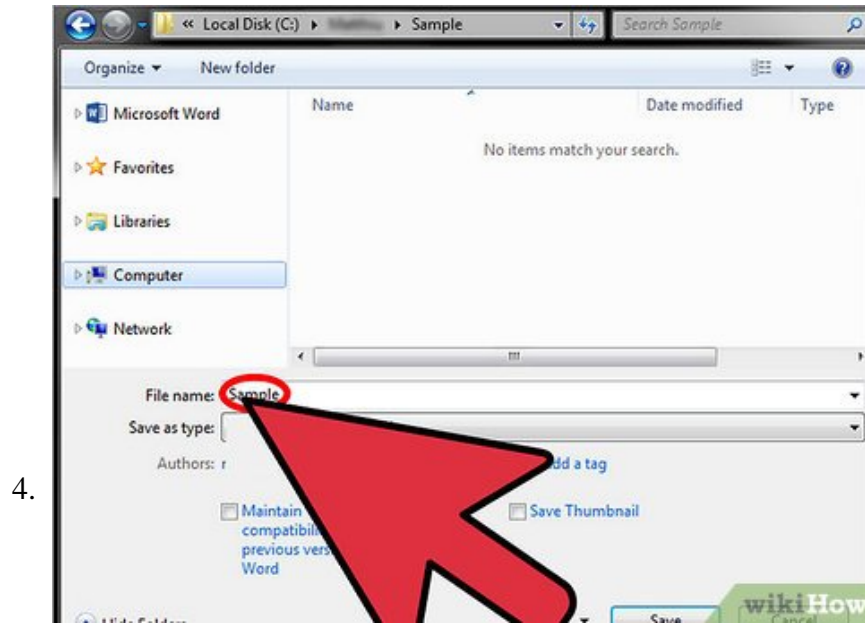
4.

« Local Disk (C:) ▸ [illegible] ▸ Sample

Search Sample

Organize ▾ New folder

Microsoft Word

Favorites

Libraries

Computer

Network

Name

Date modified

Type

No items match your search.

File name: Sample

Save as type:

Authors: r

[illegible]dd a tag

Maintain compatibili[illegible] previous vers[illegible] Word

Save Thumbnail

Hide Folders

Save

Cancel

wikiHow